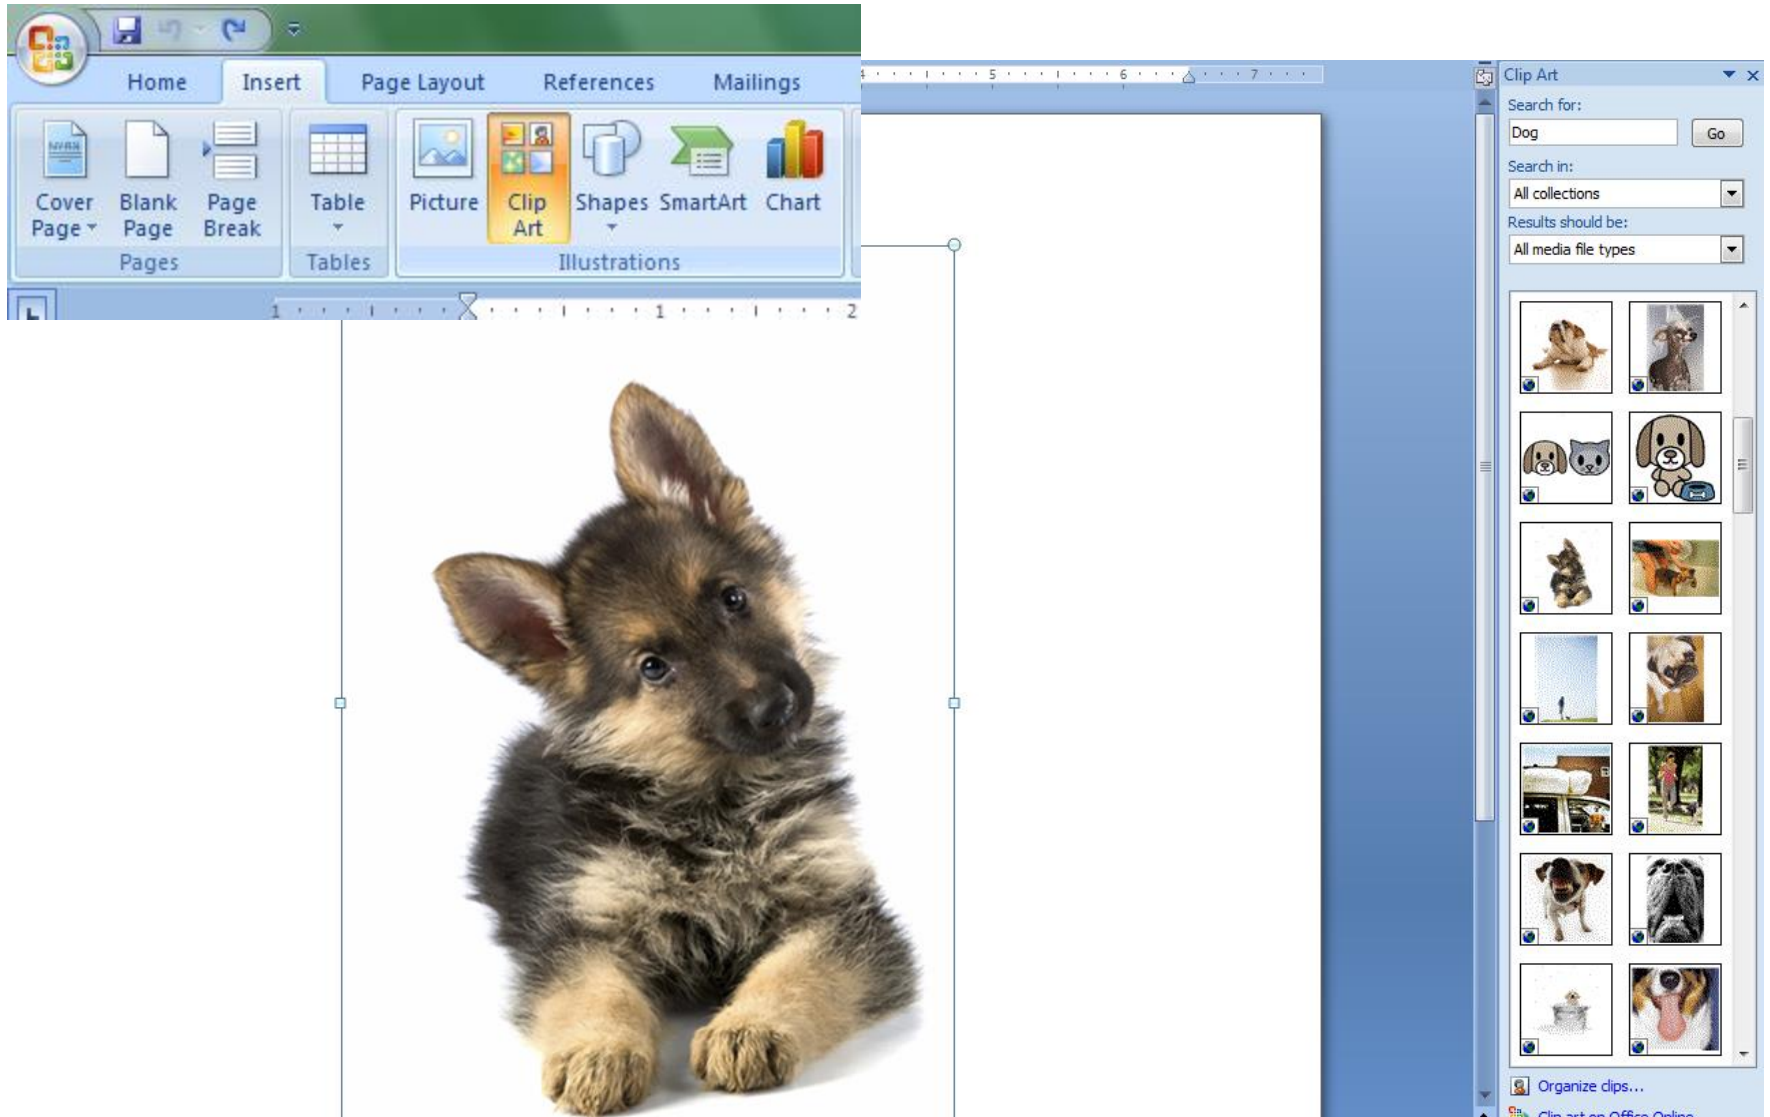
Home Insert Page Layout References Mailings

Cover Page Blank Page Page Break
Pages

Table
Tables

Picture Clip Art Shapes SmartArt Chart
Illustrations

1 1 2

5 6 7

Clip Art
Search for:
Dog
Go
Search in:
All collections
Results should be:
All media file types

Organize clips...
Clip art on Office Online